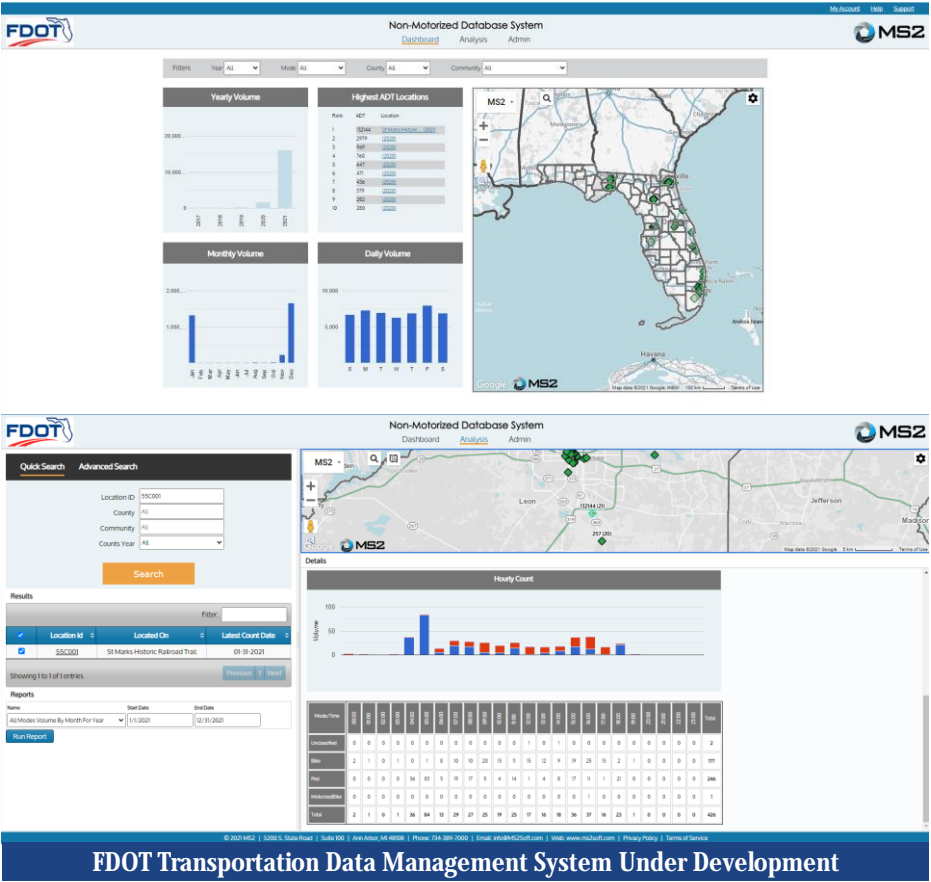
My Account Help Support

FDOT

Non-Motorized Database System

Dashboard Analysis Admin

MS2

Filters Year All Mode All County All Community All

Yearly Volume

20,000
10,000
0

2017 2018 2019 2020 2021

Highest ADT Locations

| Rank | ADT | Location |
|---|---|---|
| 1 | 132144 | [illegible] (2021) |
| 2 | 2979 | (2020) |
| 3 | 969 | (2020) |
| 4 | 760 | (2020) |
| 5 | 647 | (2020) |
| 6 | 471 | (2020) |
| 7 | 456 | (2020) |
| 8 | 379 | (2020) |
| 9 | 282 | (2020) |
| 10 | 250 | (2020) |

MS2

Havana

Andros Island

Google MS2

Map data ©2021 Google, INEGI 100 km Terms of Use

Monthly Volume

2,000
1,000

Jan Feb Mar Apr May Jun Jul Aug Sep Oct Nov Dec

Daily Volume

10,000
5,000

S M T W T F S

FDOT

Non-Motorized Database System

Dashboard Analysis Admin

MS2

Quick Search Advanced Search

Location ID SSC001
County All
Community All
Counts Year All

Search

Results

Filter

| | Location Id | Located On | Latest Count Date |
|---|---|---|---|
| ✓ | SSC001 | St Marks Historic Railroad Trail | 01-31-2021 |

Showing 1 to 1 of 1 entries

Previous 1 Next

Reports

Name Start Date End Date

All Modes Volume By Month For Year 1/1/2021 12/31/2021

Run Report

MS2

Leon

Jefferson

Madison

132144 (21)

257 (20)

Google MS2

Map data ©2021 Google 5 km Terms of Use

Details

Hourly Count

100
50
0

Volume

| Mode/Time | 00:00 | 01:00 | 02:00 | 03:00 | 04:00 | 05:00 | 06:00 | 07:00 | 08:00 | 09:00 | 10:00 | 11:00 | 12:00 | 13:00 | 14:00 | 15:00 | 16:00 | 17:00 | 18:00 | 19:00 | 20:00 | 21:00 | 22:00 | 23:00 | Total |
|---|---|---|---|---|---|---|---|---|---|---|---|---|---|---|---|---|---|---|---|---|---|---|---|---|---|
| Unclassified | 0 | 0 | 0 | 0 | 0 | 0 | 0 | 0 | 0 | 0 | 0 | 1 | 0 | 1 | 0 | 0 | 0 | 0 | 0 | 0 | 0 | 0 | 0 | 0 | 2 |
| Bike | 2 | 1 | 0 | 1 | 0 | 1 | 8 | 10 | 10 | 20 | 15 | 9 | 12 | 9 | 19 | 25 | 15 | 2 | 1 | 0 | 0 | 0 | 0 | 0 | 177 |
| Ped | 0 | 0 | 0 | 0 | 36 | 83 | 5 | 19 | 17 | 5 | 4 | 14 | 1 | 4 | 8 | 17 | 1 | 1 | 21 | 0 | 0 | 0 | 0 | 0 | 246 |
| Motorized Bike | 0 | 0 | 0 | 0 | 0 | 0 | 0 | 0 | 0 | 0 | 0 | 0 | 0 | 0 | 0 | 0 | 1 | 0 | 0 | 0 | 0 | 0 | 0 | 0 | 1 |
| Total | 2 | 1 | 0 | 1 | 36 | 84 | 13 | 29 | 27 | 25 | 19 | 25 | 17 | 16 | 18 | 36 | 37 | 16 | 23 | 1 | 0 | 0 | 0 | 0 | 426 |

© 2021 MS2 | 5200 S. State Road | Suite 100 | Ann Arbor, MI 48108 | Phone: 734-389-7000 | Email: info@MS2soft.com | Web: www.ms2soft.com | Privacy Policy | Terms of Service

FDOT Transportation Data Management System Under Development